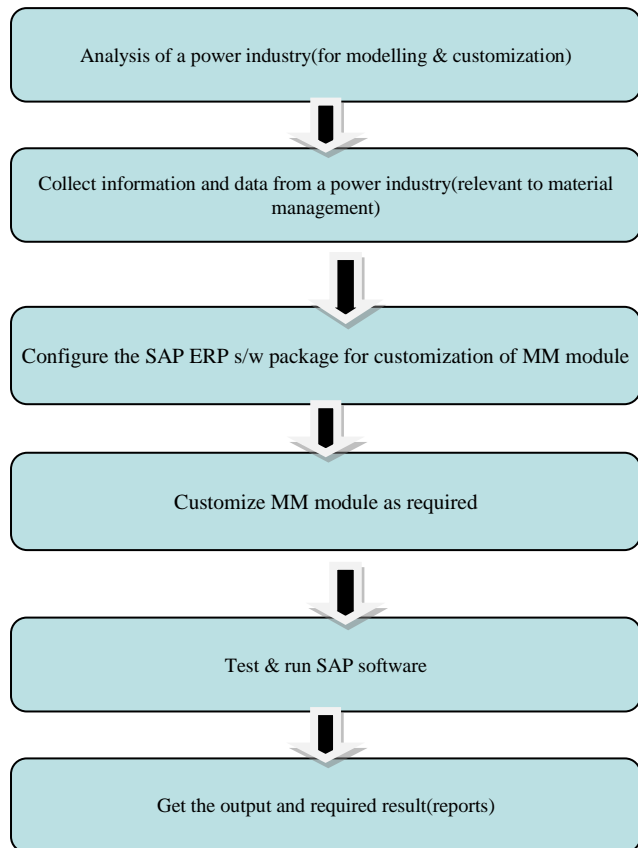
Analysis of a power industry(for modelling & customization)

Collect information and data from a power industry(relevant to material management)

Configure the SAP ERP s/w package for customization of MM module

Customize MM module as required

Test & run SAP software

Get the output and required result(reports)